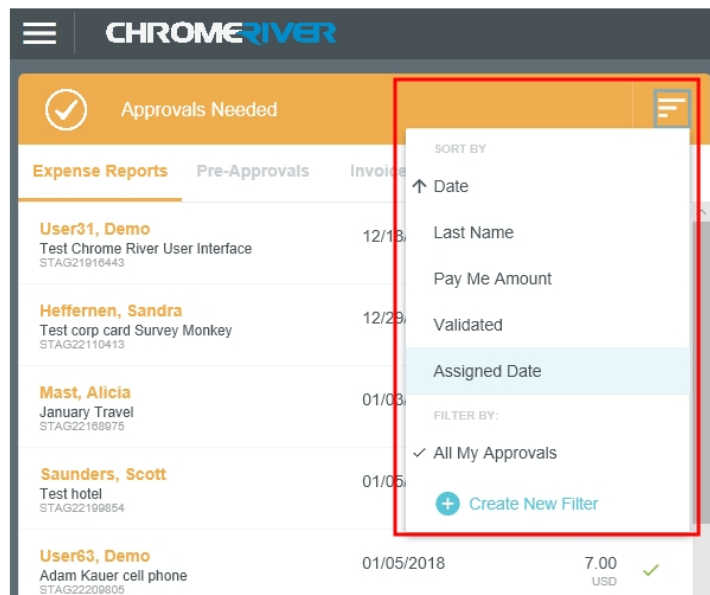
CHROMERIVER

Approvals Needed

Expense Reports Pre-Approvals Invoi

SORT BY
↑ Date
Last Name
Pay Me Amount
Validated
Assigned Date
FILTER BY:
✓ All My Approvals
Create New Filter

User31, Demo
Test Chrome River User Interface
STAG21916443
12/18/

Heffernen, Sandra
Test corp card Survey Monkey
STAG22110413
12/29/

Mast, Alicia
January Travel
STAG22168975
01/03/

Saunders, Scott
Test hotel
STAG22199854
01/05/

User63, Demo
Adam Kauer cell phone
STAG22209805
01/05/2018
7.00
USD